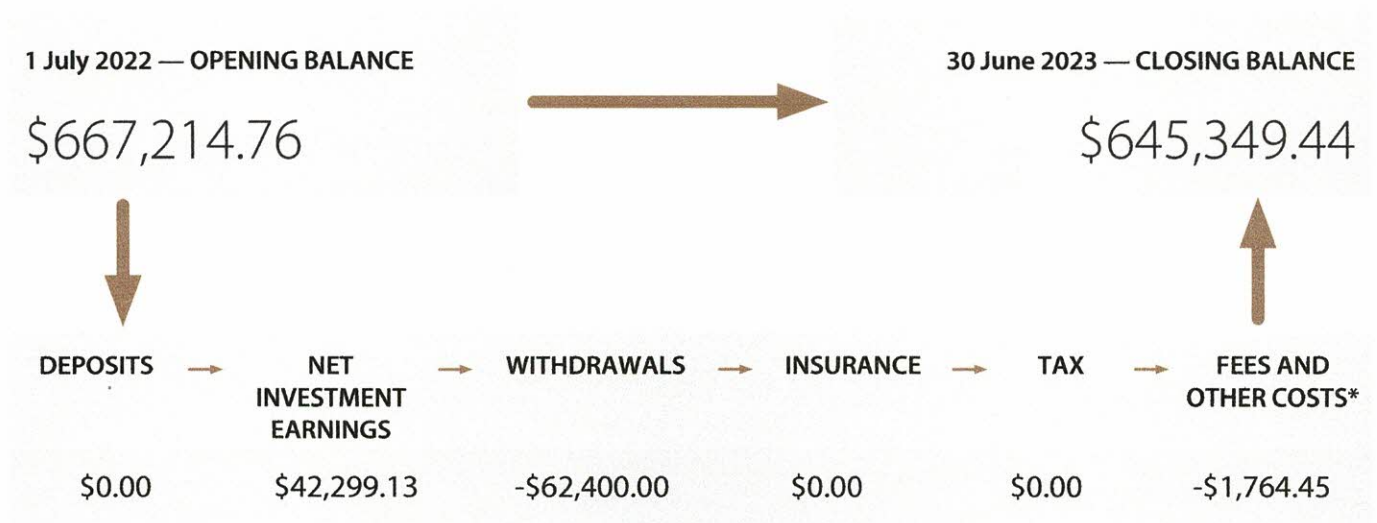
1 July 2022 — OPENING BALANCE

$667,214.76

30 June 2023 — CLOSING BALANCE

$645,349.44

| DEPOSITS | NET INVESTMENT EARNINGS | WITHDRAWALS | INSURANCE | TAX | FEES AND OTHER COSTS* |
|---|---|---|---|---|---|
| $0.00 | $42,299.13 | -$62,400.00 | $0.00 | $0.00 | -$1,764.45 |